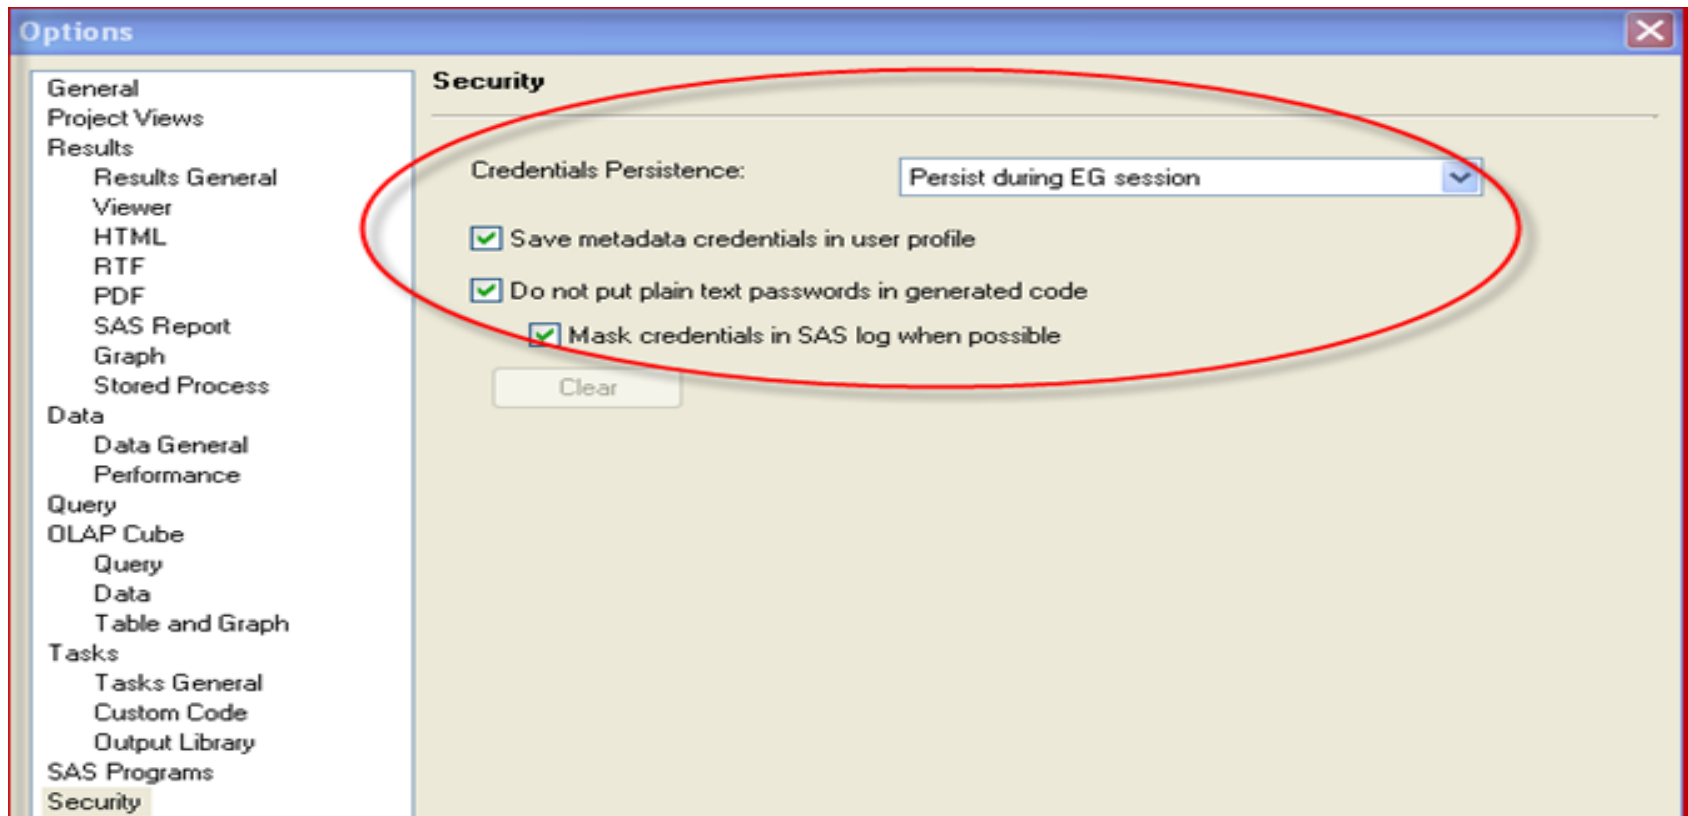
Options

General
Project Views
Results
Results General
Viewer
HTML
RTF
PDF
SAS Report
Graph
Stored Process
Data
Data General
Performance
Query
OLAP Cube
Query
Data
Table and Graph
Tasks
Tasks General
Custom Code
Output Library
SAS Programs
Security

Security

Credentials Persistence: Persist during EG session

Save metadata credentials in user profile

Do not put plain text passwords in generated code

Mask credentials in SAS log when possible

Clear